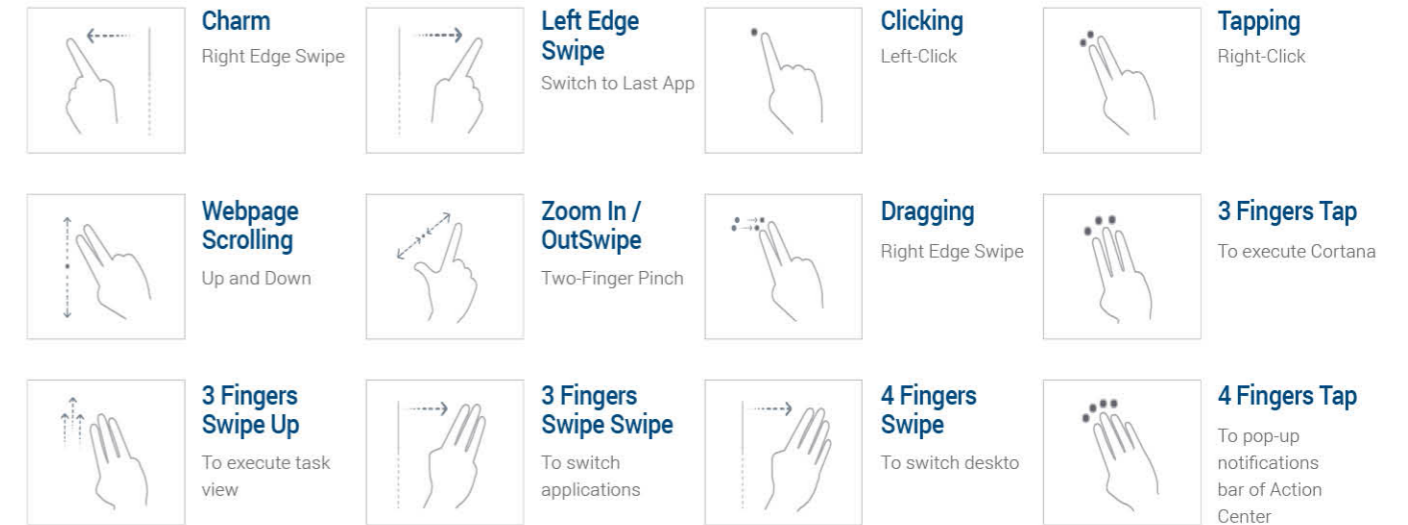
Charm
Right Edge Swipe

Left Edge Swipe
Switch to Last App

Clicking
Left-Click

Tapping
Right-Click

Webpage Scrolling
Up and Down

Zoom In / OutSwipe
Two-Finger Pinch

Dragging
Right Edge Swipe

3 Fingers Tap
To execute Cortana

3 Fingers Swipe Up
To execute task view

3 Fingers Swipe Swipe
To switch applications

4 Fingers Swipe
To switch deskto

4 Fingers Tap
To pop-up notifications bar of Action Center